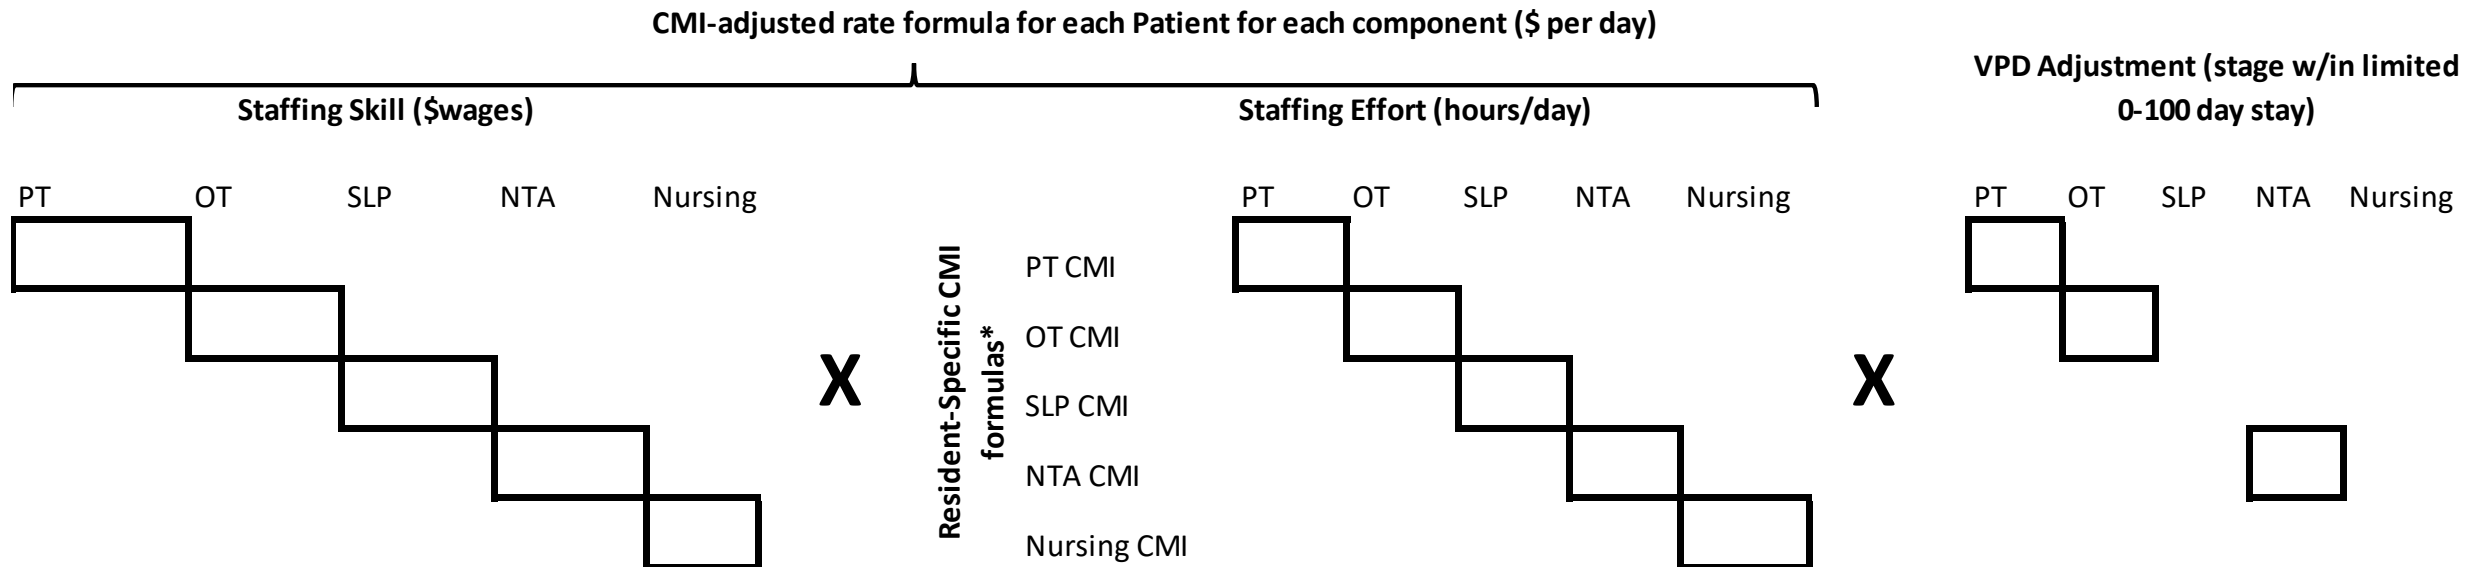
CMI-adjusted rate formula for each Patient for each component ($ per day)

Staffing Skill ($wages)

Staffing Effort (hours/day)

VPD Adjustment (stage w/in limited 0-100 day stay)

PT OT SLP NTA Nursing

X

Resident-Specific CMI formulas*

PT CMI
OT CMI
SLP CMI
NTA CMI
Nursing CMI

PT OT SLP NTA Nursing

X

PT OT SLP NTA Nursing